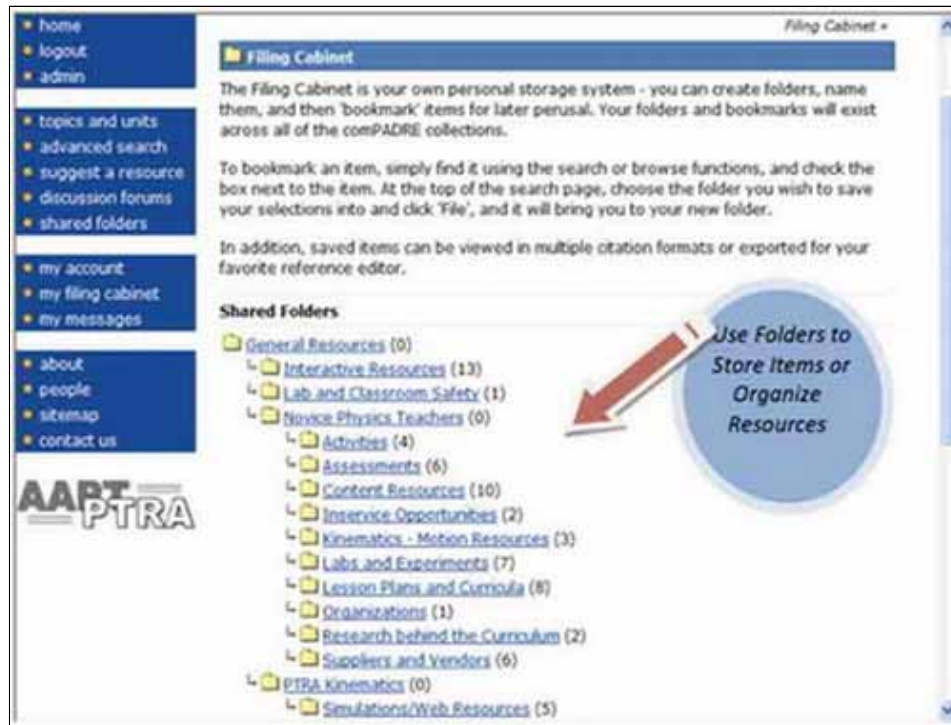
home
logout
admin

topics and units
advanced search
suggest a resource
discussion forums
shared folders

my account
my filing cabinet
my messages

about
people
sitemap
contact us

AAPT PTRA

Filing Cabinet »

Filing Cabinet

The Filing Cabinet is your own personal storage system - you can create folders, name them, and then 'bookmark' items for later perusal. Your folders and bookmarks will exist across all of the comPADRE collections.

To bookmark an item, simply find it using the search or browse functions, and check the box next to the item. At the top of the search page, choose the folder you wish to save your selections into and click 'File', and it will bring you to your new folder.

In addition, saved items can be viewed in multiple citation formats or exported for your favorite reference editor.

Shared Folders

General Resources (0)
Interactive Resources (13)
Lab and Classroom Safety (1)
Novice Physics Teachers (0)
Activities (4)
Assessments (6)
Content Resources (10)
Inservice Opportunities (2)
Kinematics - Motion Resources (3)
Labs and Experiments (7)
Lesson Plans and Curricula (8)
Organizations (1)
Research behind the Curriculum (2)
Suppliers and Vendors (6)
PTRA Kinematics (0)
Simulations/Web Resources (5)

Use Folders to Store Items or Organize Resources